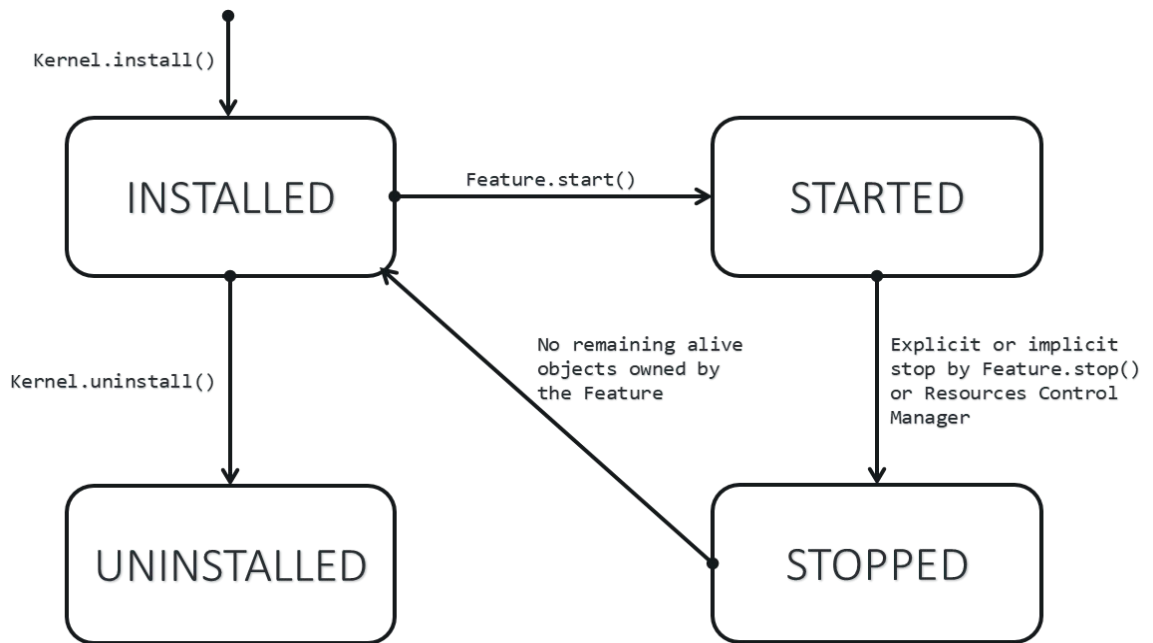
Kernel.install()

INSTALLED

Feature.start()

STARTED

Kernel.uninstall()

No remaining alive objects owned by the Feature

Explicit or implicit stop by Feature.stop() or Resources Control Manager

UNINSTALLED

STOPPED